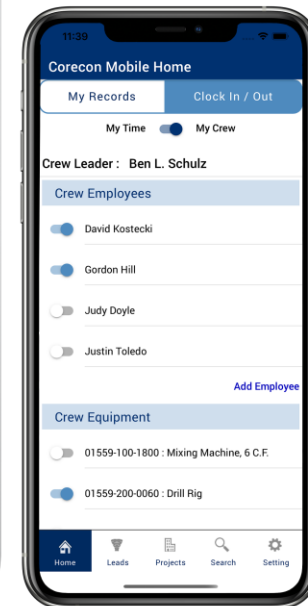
11:39

Corecon Mobile Home

My Records

Clock In / Out

My Time

My Crew

Crew Leader : Ben L. Schulz

Crew Employees

David Kostecki

Gordon Hill

Judy Doyle

Justin Toledo

Add Employee

Crew Equipment

01559-100-1800 : Mixing Machine, 6 C.F.

01559-200-0060 : Drill Rig

Home

Leads

Projects

Search

Setting